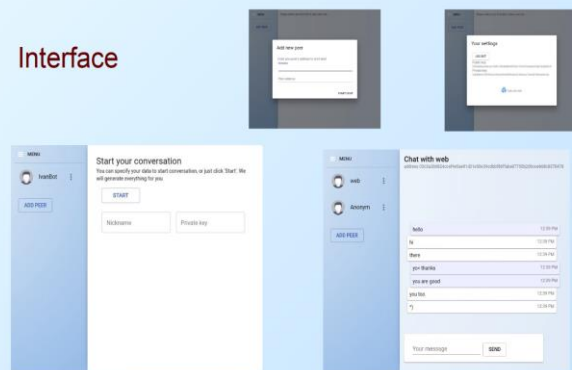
Interface

Add new peer

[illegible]

Your settings

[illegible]

MENU

IvanBot

ADD PEER

Start your conversation

You can specify your data to start conversation, or just click 'Start'. We will generate everything for you.

START

Nickname

Private key

MENU

web

Anonym

ADD PEER

Chat with web

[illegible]

hello 12:39 PM

hi 12:39 PM

there 12:39 PM

yo= thanks 12:39 PM

you are good 12:39 PM

you too 12:39 PM

*) 12:39 PM

Your message

SEND